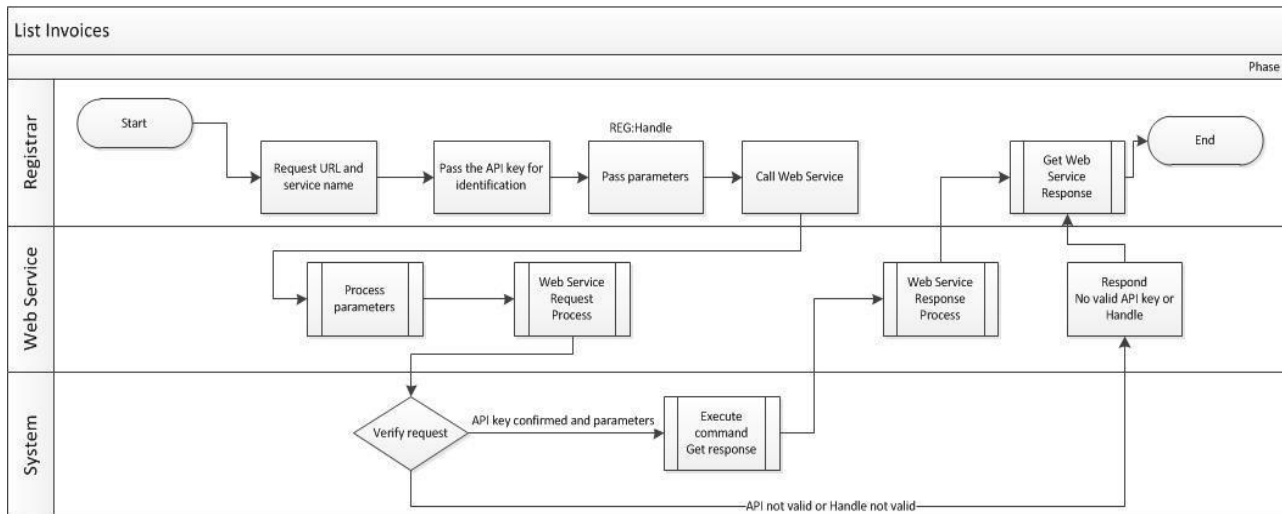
List Invoices

Phase

Registrar

Start

Request URL and service name

Pass the API key for identification

REG:Handle

Pass parameters

Call Web Service

Get Web Service Response

End

Web Service

Process parameters

Web Service Request Process

Web Service Response Process

Respond No valid API key or Handle

System

Verify request

API key confirmed and parameters

Execute command Get response

API not valid or Handle not valid